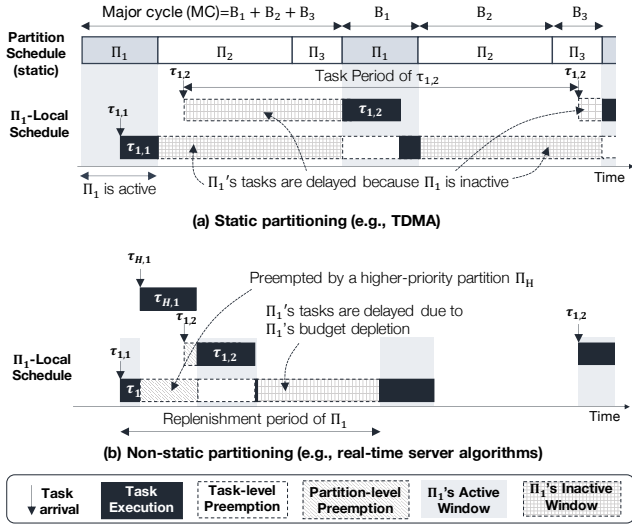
Major cycle (MC)=$B_1 + B_2 + B_3$

$B_1$

$B_2$

$B_3$

Partition Schedule (static)

$\Pi_1$ $\Pi_2$ $\Pi_3$ $\Pi_1$ $\Pi_2$ $\Pi_3$

$\tau_{1,2}$

Task Period of $\tau_{1,2}$

$\tau_{1,2}$

$\Pi_1$-Local Schedule

$\tau_{1,1}$

$\tau_{1,2}$

$\tau_{1,1}$

$\Pi_1$'s tasks are delayed because $\Pi_1$ is inactive

Time

$\Pi_1$ is active

(a) Static partitioning (e.g., TDMA)

$\tau_{H,1}$

$\tau_{H,1}$

Preempted by a higher-priority partition $\Pi_H$

$\tau_{1,2}$

$\Pi_1$'s tasks are delayed due to $\Pi_1$'s budget depletion

$\tau_{1,2}$

$\tau_{1,1}$

$\tau_{1,2}$

$\Pi_1$-Local Schedule

$\tau_1$

Replenishment period of $\Pi_1$

Time

(b) Non-static partitioning (e.g., real-time server algorithms)

Task arrival

Task Execution

Task-level Preemption

Partition-level Preemption

$\Pi_1$'s Active Window

$\Pi_1$'s Inactive Window